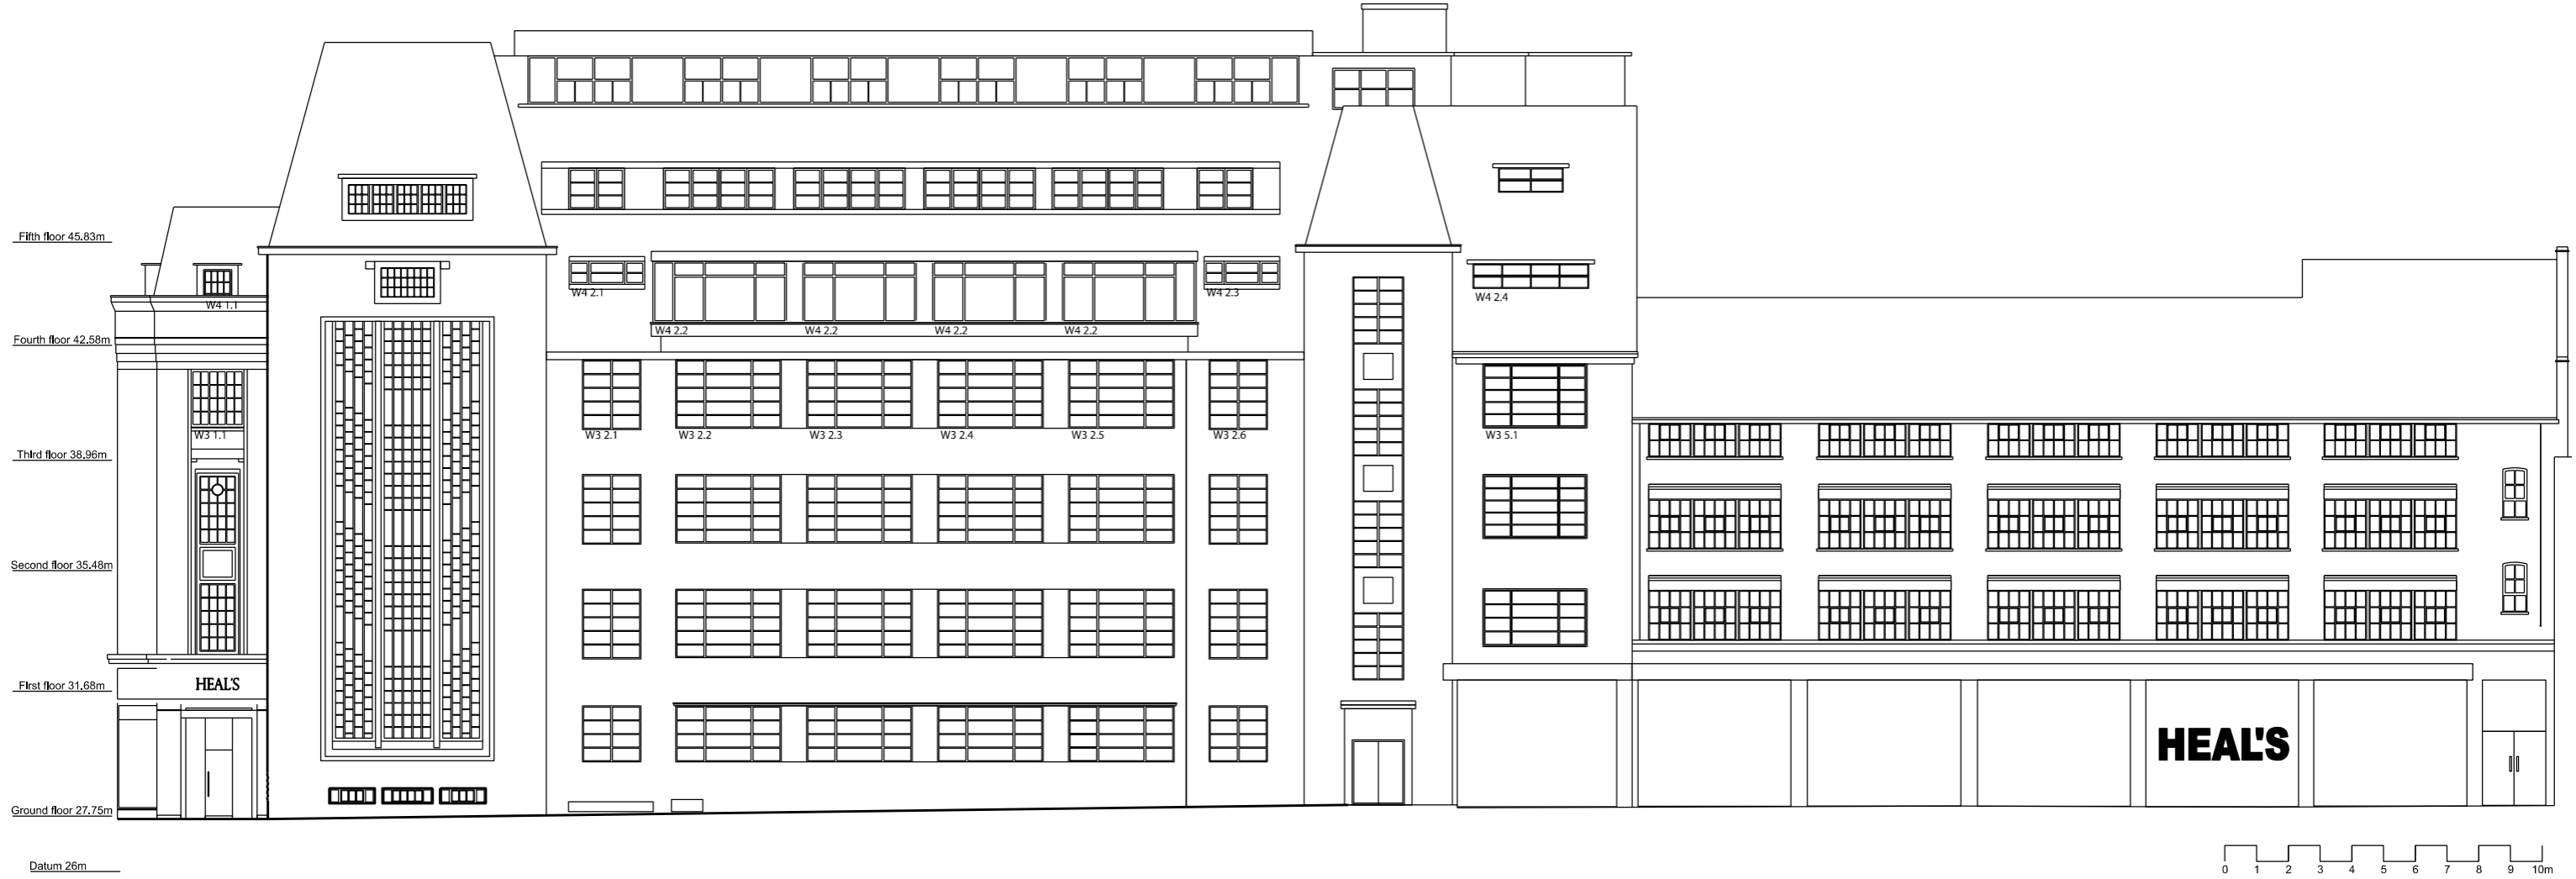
Fifth floor 45.83m

Fourth floor 42.58m

Third floor 38.96m

Second floor 35.48m

First floor 31.68m

Ground floor 27.75m

Datum 26m

W4 1.1

W3 1.1

HEAL'S

W4 2.1

W4 2.2

W4 2.2

W4 2.2

W4 2.2

W4 2.3

W4 2.4

W3 2.1

W3 2.2

W3 2.3

W3 2.4

W3 2.5

W3 2.6

W3 5.1

HEAL'S

0 1 2 3 4 5 6 7 8 9 10m